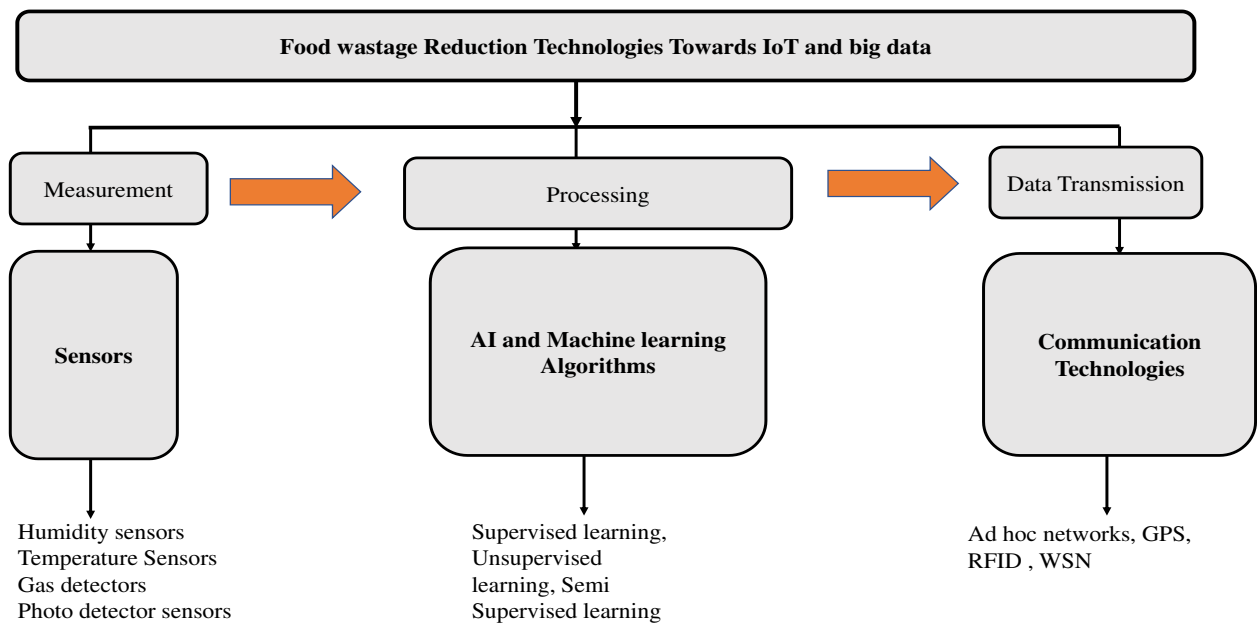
Food wastage Reduction Technologies Towards IoT and big data

Measurement

Sensors

Humidity sensors
Temperature Sensors
Gas detectors
Photo detector sensors

Processing

AI and Machine learning Algorithms

Supervised learning, Unsupervised learning, Semi Supervised learning

Data Transmission

Communication Technologies

Ad hoc networks, GPS, RFID , WSN